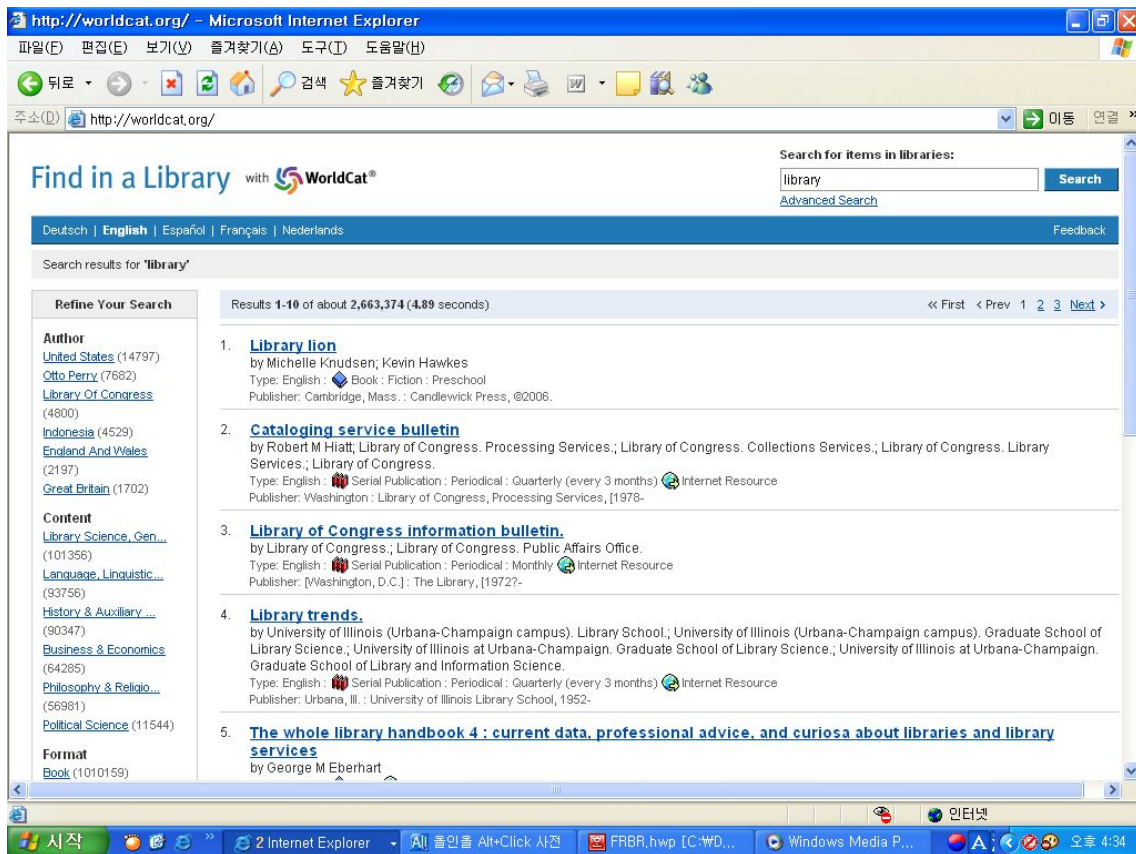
http://worldcat.org/ - Microsoft Internet Explorer

파일(F) 편집(E) 보기(V) 즐겨찾기(A) 도구(T) 도움말(H)

뒤로 · 검색 즐겨찾기

주소(D) http://worldcat.org/ 이동 연결

Find in a Library with WorldCat®

Search for items in libraries:

library

Search

Advanced Search

Deutsch | English | Español | Français | Nederlands

Feedback

Search results for 'library'

Refine Your Search

Author
United States (14797)
Otto Perry (7682)
Library Of Congress (4800)
Indonesia (4529)
England And Wales (2197)
Great Britain (1702)

Content
Library Science, Gen... (101356)
Language, Linguistic... (93756)
History & Auxiliary ... (90347)
Business & Economics (64285)
Philosophy & Religio... (56981)
Political Science (11544)

Format
Book (1010159)

Results 1-10 of about 2,663,374 (4.89 seconds)

« First ‹ Prev 1 2 3 Next ›

1. Library lion
by Michelle Knudsen; Kevin Hawkes
Type: English : Book : Fiction : Preschool
Publisher: Cambridge, Mass. : Candlewick Press, ©2006.

2. Cataloging service bulletin
by Robert M Hiatt; Library of Congress. Processing Services.; Library of Congress. Collections Services.; Library of Congress. Library Services.; Library of Congress.
Type: English : Serial Publication : Periodical : Quarterly (every 3 months) Internet Resource
Publisher: Washington : Library of Congress, Processing Services, [1978-

3. Library of Congress information bulletin.
by Library of Congress.; Library of Congress. Public Affairs Office.
Type: English : Serial Publication : Periodical : Monthly Internet Resource
Publisher: [Washington, D.C.] : The Library, [1972?-

4. Library trends.
by University of Illinois (Urbana-Champaign campus). Library School.; University of Illinois (Urbana-Champaign campus). Graduate School of Library Science.; University of Illinois at Urbana-Champaign. Graduate School of Library Science.; University of Illinois at Urbana-Champaign. Graduate School of Library and Information Science.
Type: English : Serial Publication : Periodical : Quarterly (every 3 months) Internet Resource
Publisher: Urbana, Ill. : University of Illinois Library School, 1952-

5. The whole library handbook 4 : current data, professional advice, and curiosa about libraries and library services
by George M Eberhart

인터넷

시작 2 Internet Explorer 올인올 Alt+Click 사전 FRBR.hwp [C:₩D,... Windows Media P... 오후 4:34